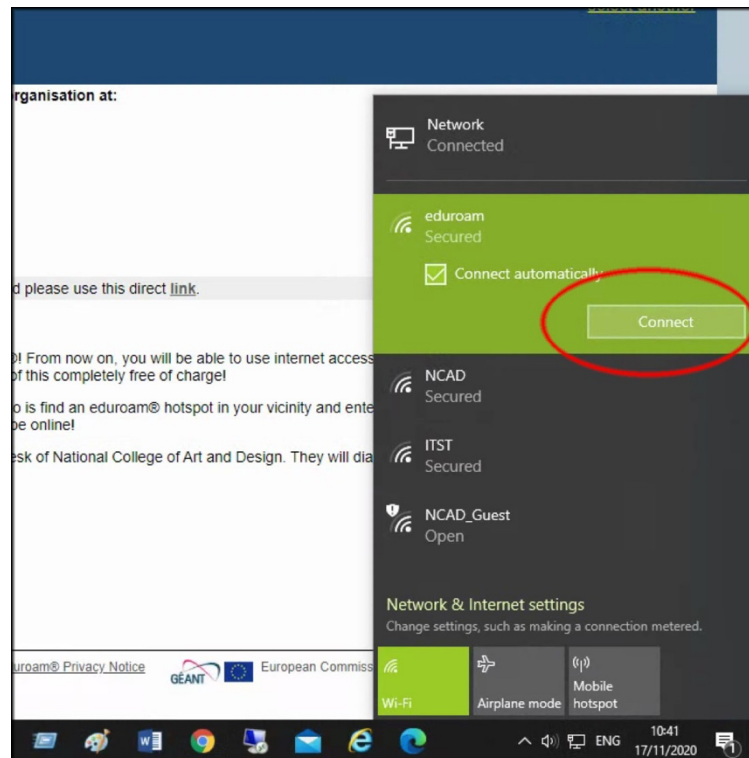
rganisation at:

d please use this direct link.

! From now on, you will be able to use internet access f this completely free of charge!

o is find an eduroam® hotspot in your vicinity and ente be online!

esk of National College of Art and Design. They will dia

uroam® Privacy Notice

GÉANT

European Commiss

Network
Connected

eduroam
Secured

Connect automatically

Connect

NCAD
Secured

ITST
Secured

NCAD_Guest
Open

Network & Internet settings
Change settings, such as making a connection metered.

Wi-Fi

Airplane mode

Mobile hotspot

ENG

10:41
17/11/2020

1